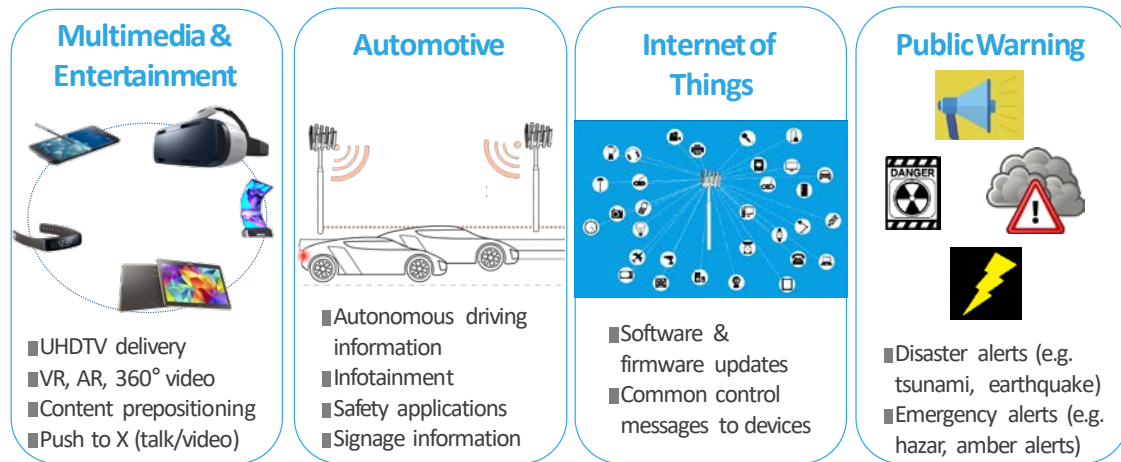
Multimedia & Entertainment

UHDTV delivery
VR, AR, 360° video
Content prepositioning
Push to X (talk/video)

Automotive

Autonomous driving information
Infotainment
Safety applications
Signage information

Internet of Things

Software & firmware updates
Common control messages to devices

Public Warning

DANGER

Disaster alerts (e.g. tsunami, earthquake)
Emergency alerts (e.g. hazar, amber alerts)